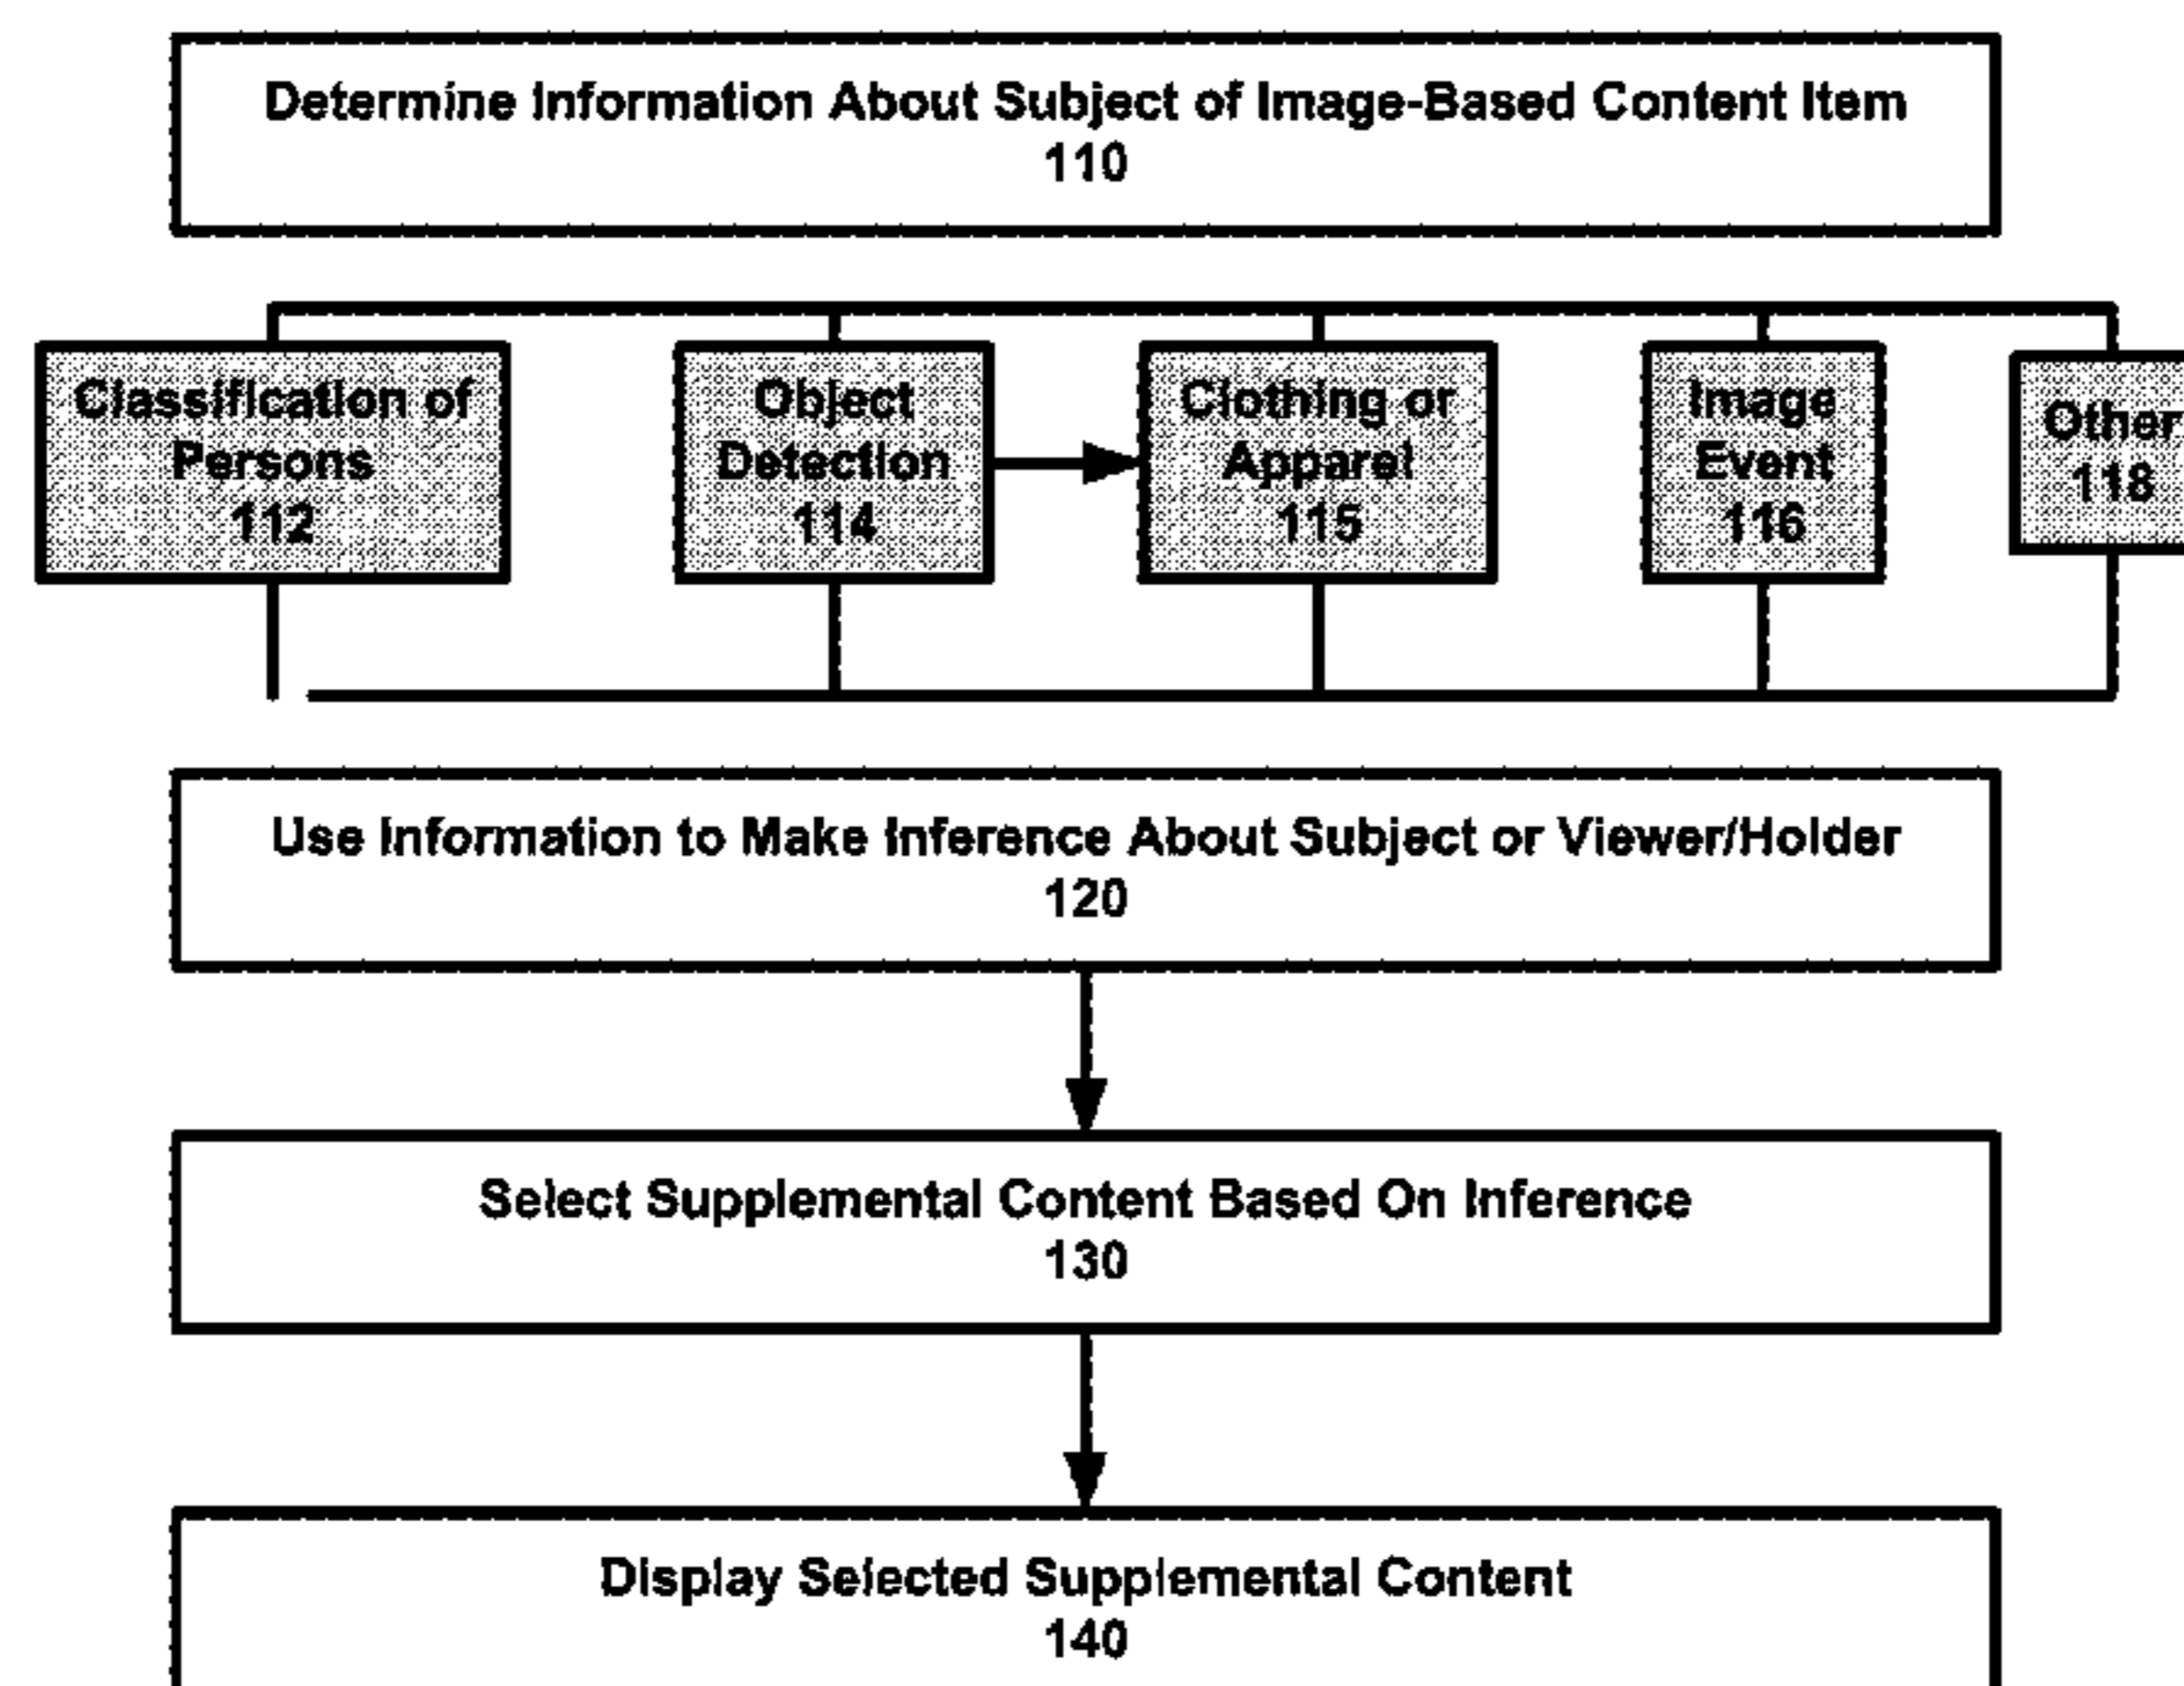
Determine Information About Subject of Image-Based Content Item
110

Classification of Persons
112

Object Detection
114

Clothing or Apparel
115

Image Event
116

Other
118

Use Information to Make Inference About Subject or Viewer/Holder
120

Select Supplemental Content Based On Inference
130

Display Selected Supplemental Content
140